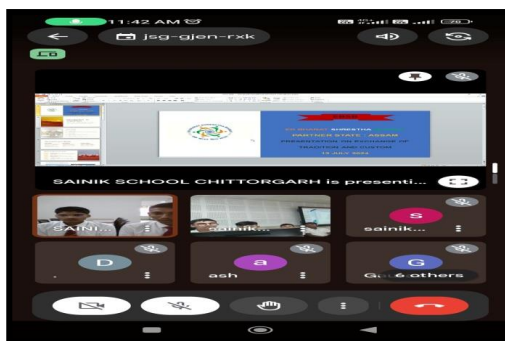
11:42 AM

jsg-gjen-rxk

EK BHARAT SHRESTHA
PARTNER STATE : ASSAM
PRESENTATION ON EXCHANGE OF TRADITION AND CULTURE
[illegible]

SAINIK SCHOOL CHITTORGARH is presenti...

SAINI...

sainik...

S
sainik...

D

a
ash

G
G... 6 others